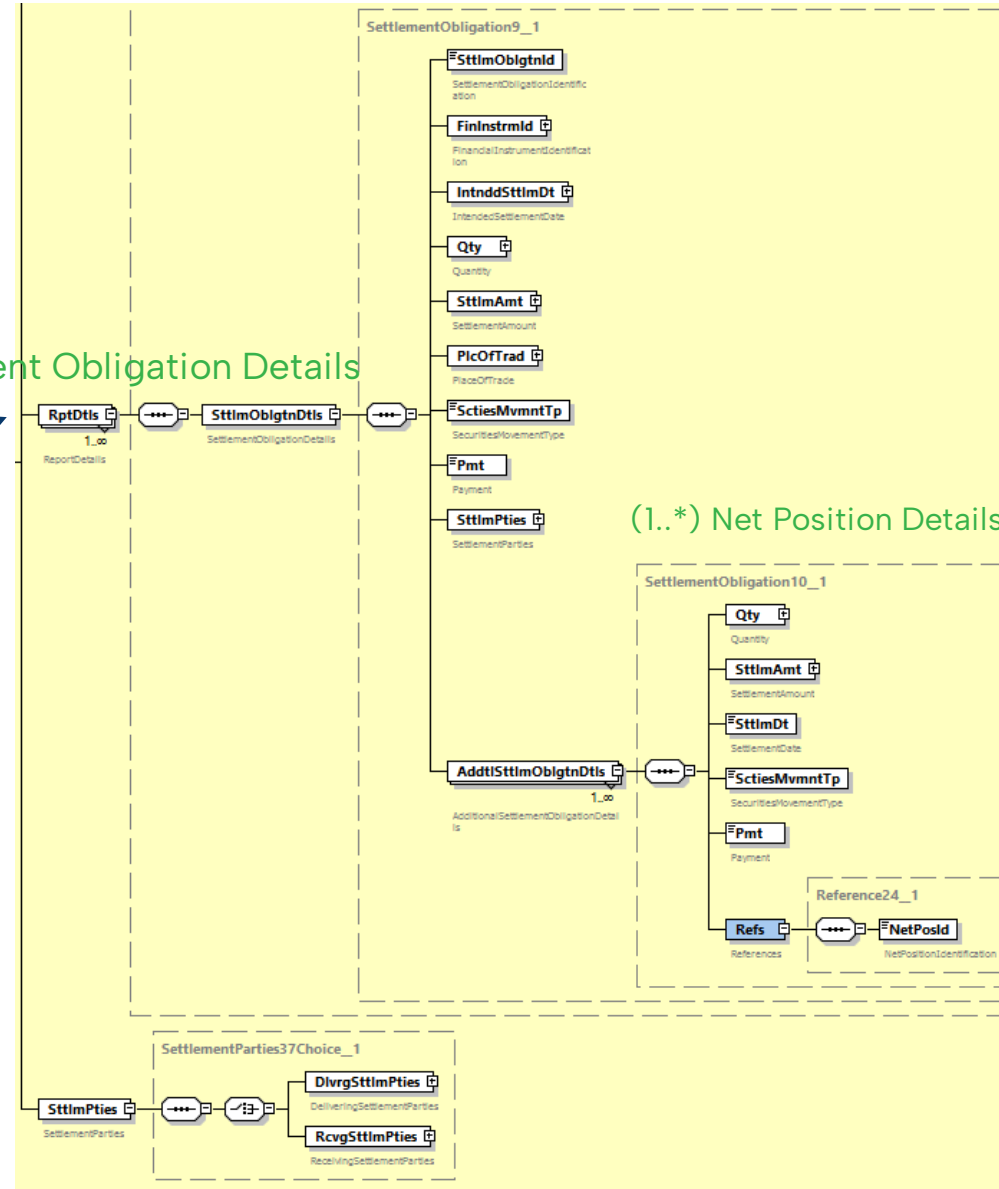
SettlementObligation9__1

SttlmOblgtnId
SettlementObligationIdentification

FinInstrmId
FinancialInstrumentIdentification

IntnddSttlmDt
IntendedSettlementDate

Qty
Quantity

SttlmAmt
SettlementAmount

PlcOfTrad
PlaceOfTrade

ent Obligation Details

RptDtls
1..∞
ReportDetails

SttlmOblgtnDtls
SettlementObligationDetails

SctiesMvmntTp
SecuritiesMovementType

Pmt
Payment

SttlmPties
SettlementParties

(1..*) Net Position Details

SettlementObligation10__1

Qty
Quantity

SttlmAmt
SettlementAmount

SttlmDt
SettlementDate

AddtlSttlmOblgtnDtls
1..∞
AdditionalSettlementObligationDetails

SctiesMvmntTp
SecuritiesMovementType

Pmt
Payment

Reference24__1

Refs
References

NetPosId
NetPositionIdentification

SettlementParties37Choice__1

SttlmPties
SettlementParties

DlvrgSttlmPties
DeliveringSettlementParties

RcvgSttlmPties
ReceivingSettlementParties